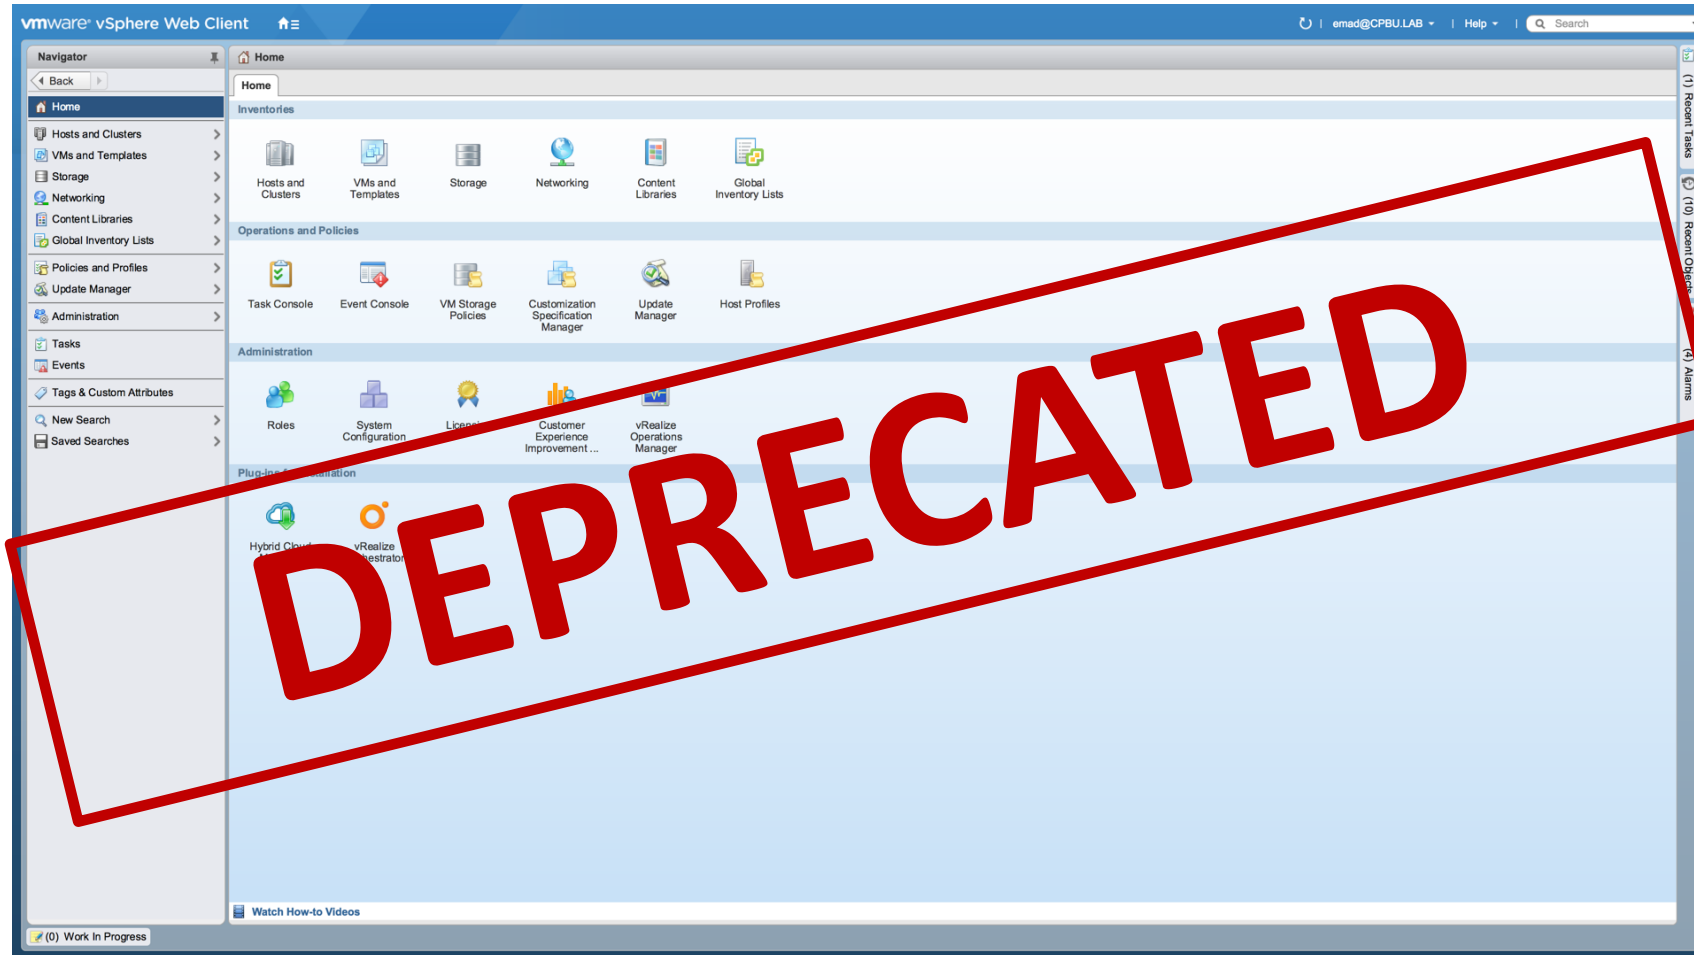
vmware® vSphere Web Client

emad@CPBU.LAB | Help | Search

Navigator
Back
Home
Hosts and Clusters
VMs and Templates
Storage
Networking
Content Libraries
Global Inventory Lists
Policies and Profiles
Update Manager
Administration
Tasks
Events
Tags & Custom Attributes
New Search
Saved Searches

(0) Work In Progress

Home
Home

Inventories
Hosts and Clusters
VMs and Templates
Storage
Networking
Content Libraries
Global Inventory Lists

Operations and Policies
Task Console
Event Console
VM Storage Policies
Customization Specification Manager
Update Manager
Host Profiles

Administration
Roles
System Configuration
Licen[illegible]
Customer Experience Improvement ...
vRealize Operations Manager

Plug-ins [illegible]ation
Hybrid Clo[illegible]
vRealize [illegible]estrator

DEPRECATED

Watch How-to Videos

(1) Recent Tasks
(10) Recent Objects
(4) Alarms